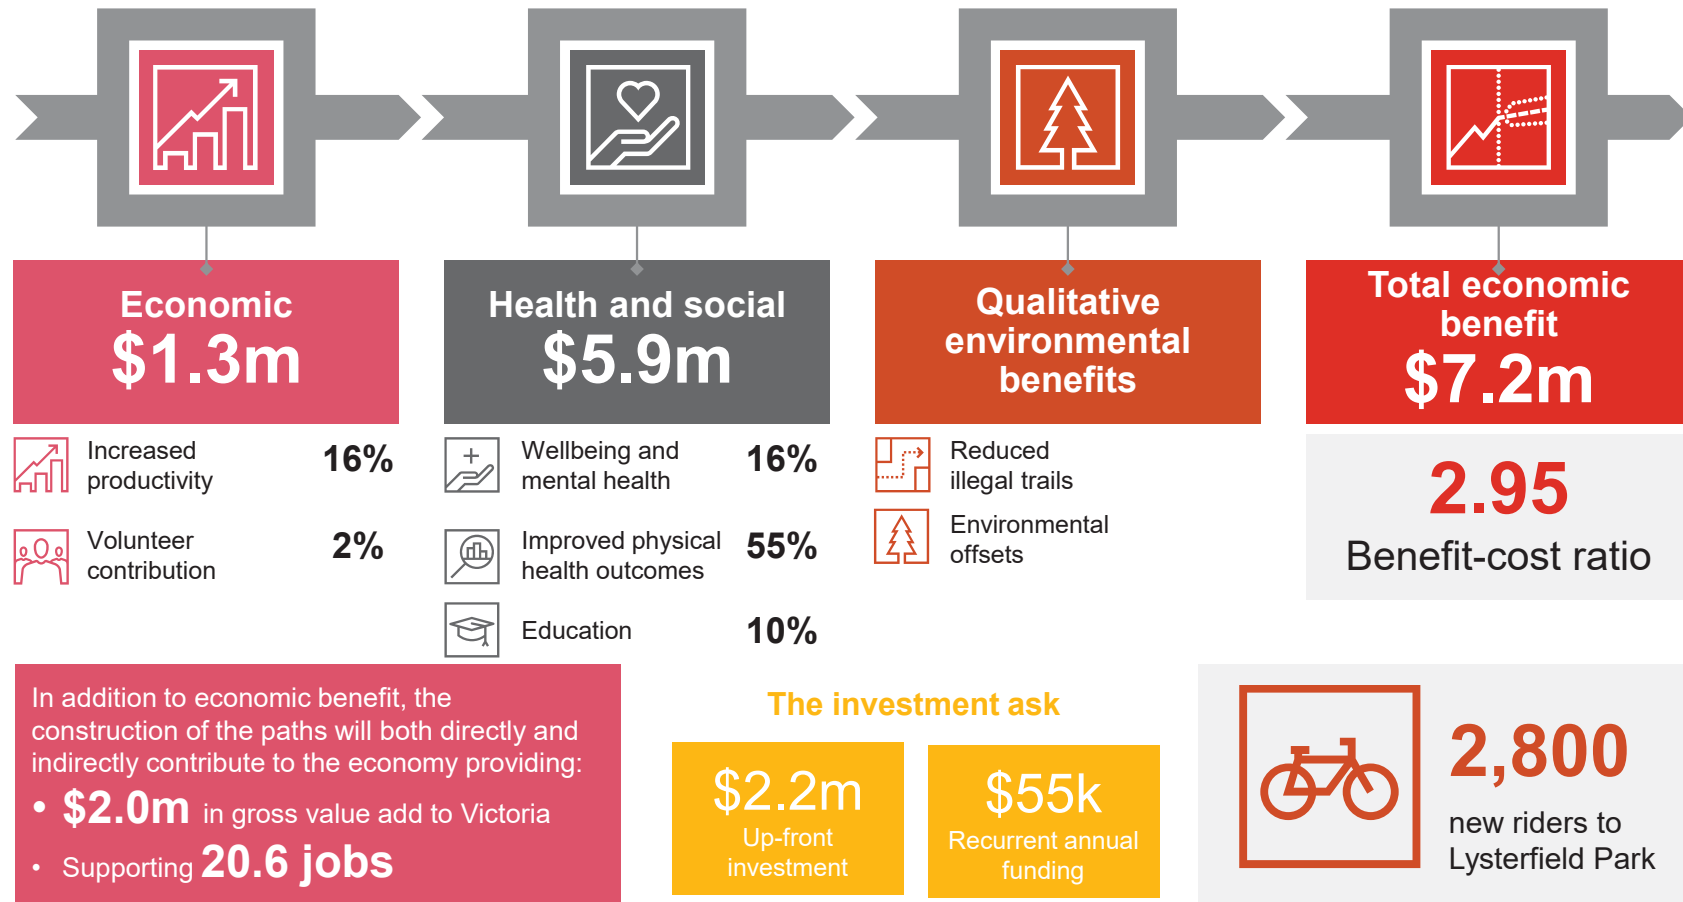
Economic
$1.3m

Increased productivity 16%

Volunteer contribution 2%

Health and social
$5.9m

Wellbeing and mental health 16%

Improved physical health outcomes 55%

Education 10%

Qualitative environmental benefits

Reduced illegal trails

Environmental offsets

Total economic benefit
$7.2m

2.95
Benefit-cost ratio

In addition to economic benefit, the construction of the paths will both directly and indirectly contribute to the economy providing:

• $2.0m in gross value add to Victoria
• Supporting 20.6 jobs

The investment ask

$2.2m
Up-front investment

$55k
Recurrent annual funding

2,800
new riders to Lysterfield Park